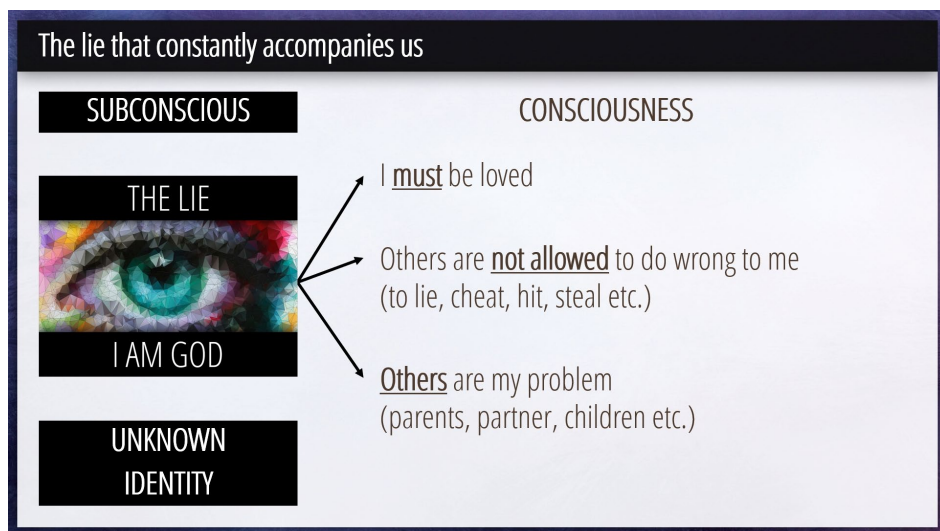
The lie that constantly accompanies us

SUBCONSCIOUS

CONSCIOUSNESS

THE LIE

I AM GOD

I must be loved

Others are not allowed to do wrong to me (to lie, cheat, hit, steal etc.)

Others are my problem (parents, partner, children etc.)

UNKNOWN IDENTITY